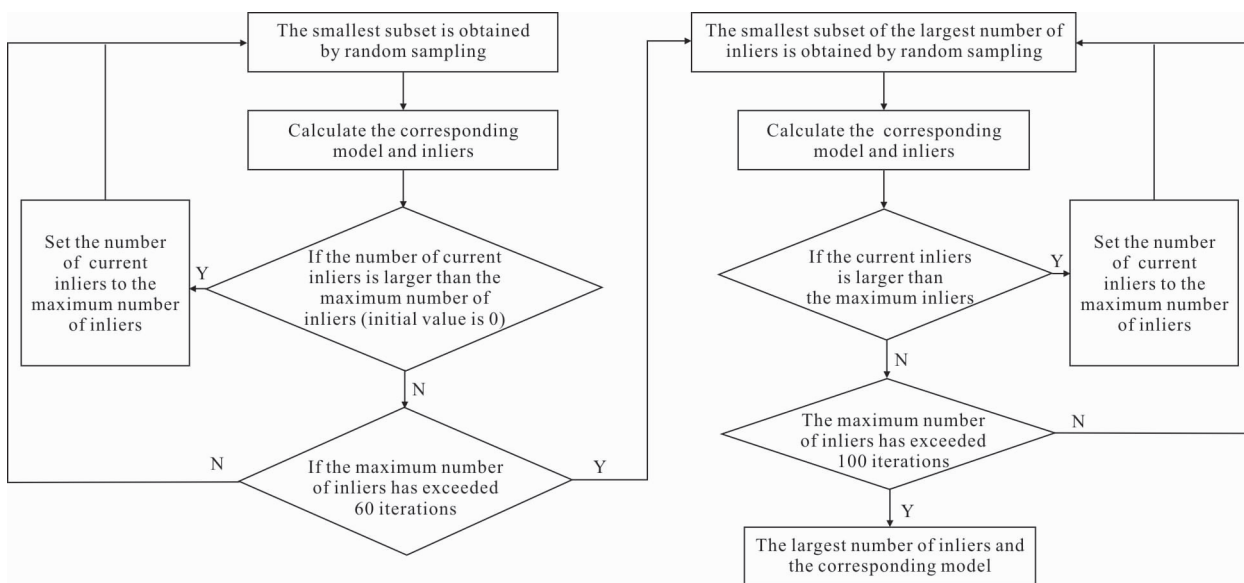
The smallest subset is obtained by random sampling

Calculate the corresponding model and inliers

Set the number of current inliers to the maximum number of inliers

Y

If the number of current inliers is larger than the maximum number of inliers (initial value is 0)

N

N

If the maximum number of inliers has exceeded 60 iterations

Y

The smallest subset of the largest number of inliers is obtained by random sampling

Calculate the corresponding model and inliers

If the current inliers is larger than the maximum inliers

Y

Set the number of current inliers to the maximum number of inliers

N

The maximum number of inliers has exceeded 100 iterations

N

Y

The largest number of inliers and the corresponding model